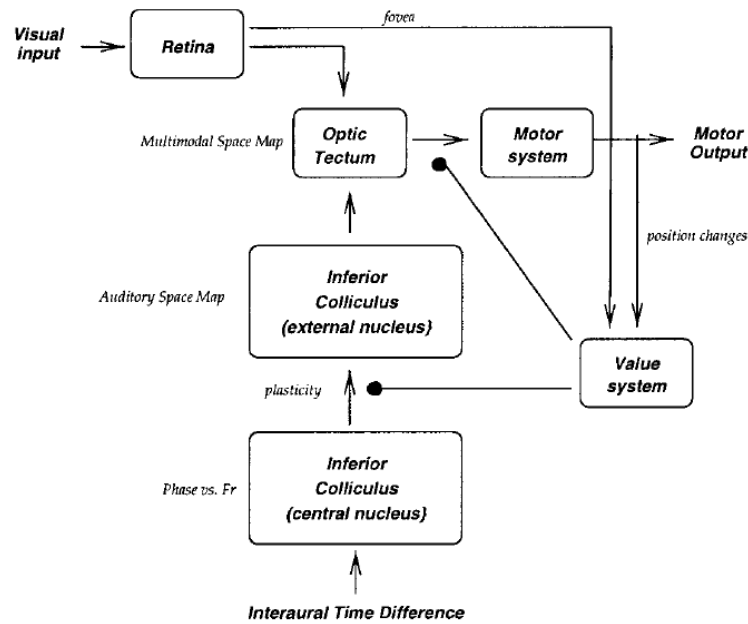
Visual input

Retina

fovea

Multimodal Space Map

Optic Tectum

Motor system

Motor Output

position changes

Auditory Space Map

Inferior Colliculus (external nucleus)

Value system

plasticity

Phase vs. Fr

Inferior Colliculus (central nucleus)

Interaural Time Difference